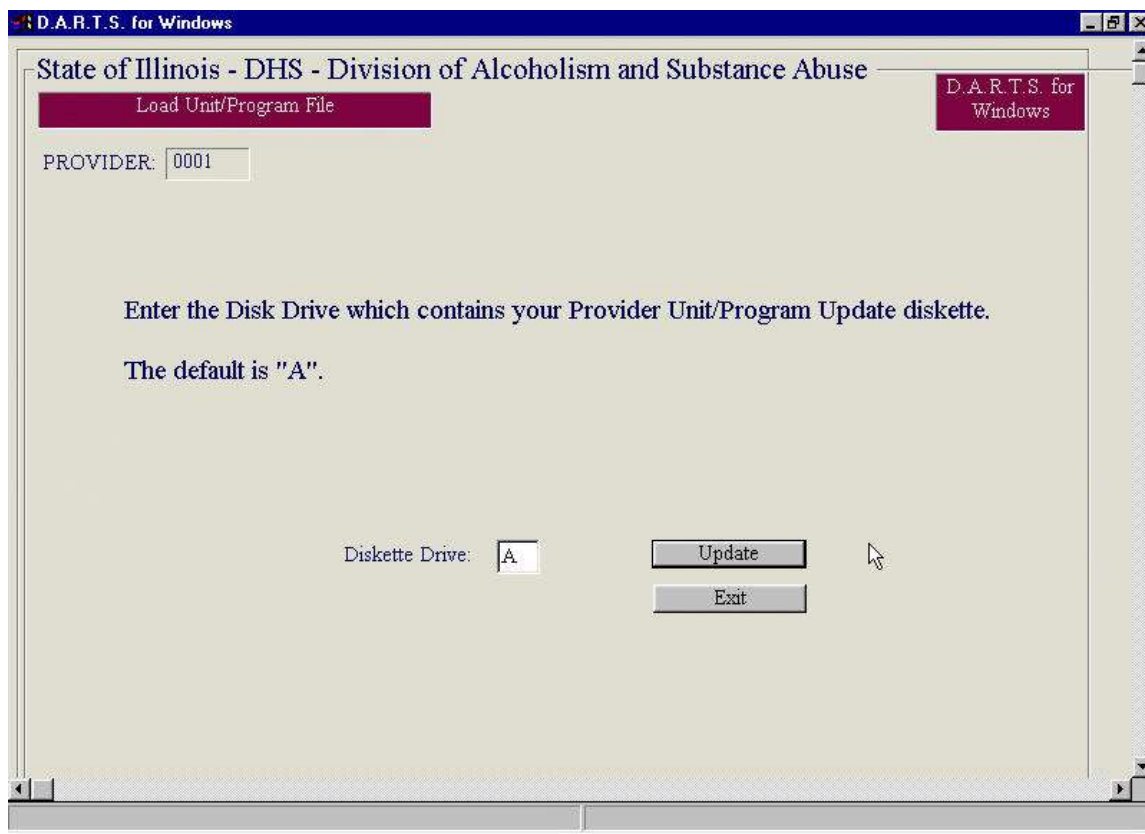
D.A.R.T.S. for Windows

State of Illinois - DHS - Division of Alcoholism and Substance Abuse

Load Unit/Program File

D.A.R.T.S. for Windows

PROVIDER: 0001

Enter the Disk Drive which contains your Provider Unit/Program Update diskette.

The default is "A".

Diskette Drive: A

Update

Exit